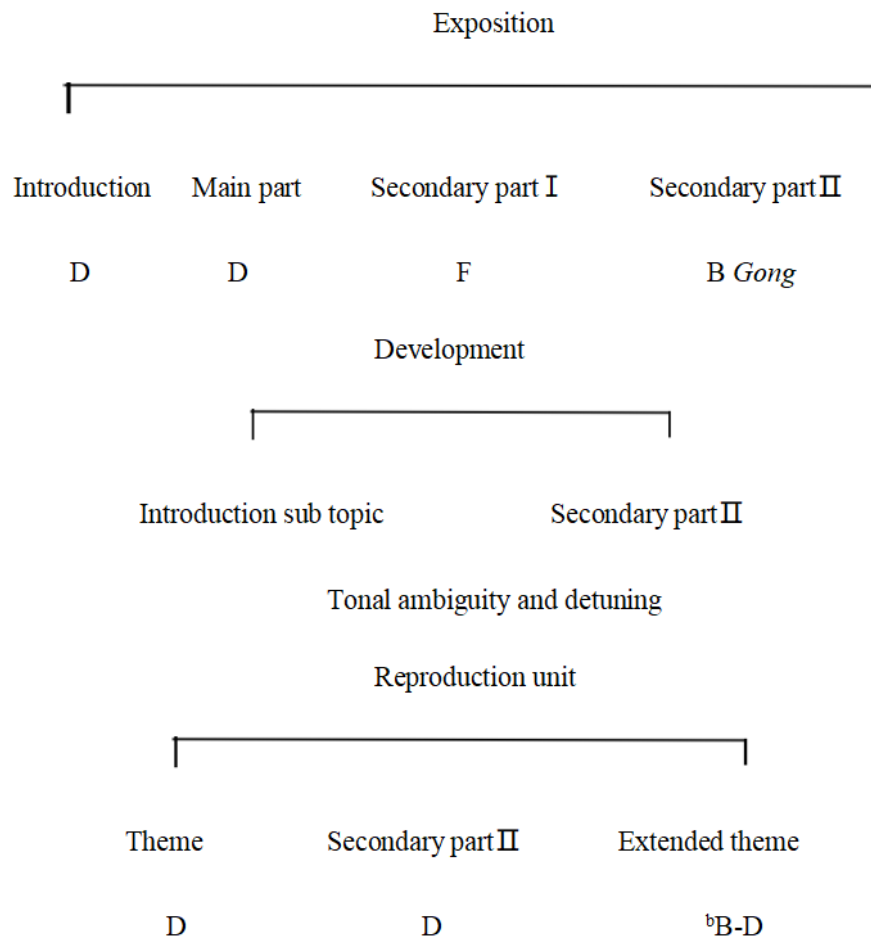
Exposition

Introduction Main part Secondary part Ⅰ Secondary part Ⅱ

D D F B *Gong*

Development

Introduction sub topic Secondary part Ⅱ

Tonal ambiguity and detuning

Reproduction unit

Theme Secondary part Ⅱ Extended theme

D D $^{b}$B-D